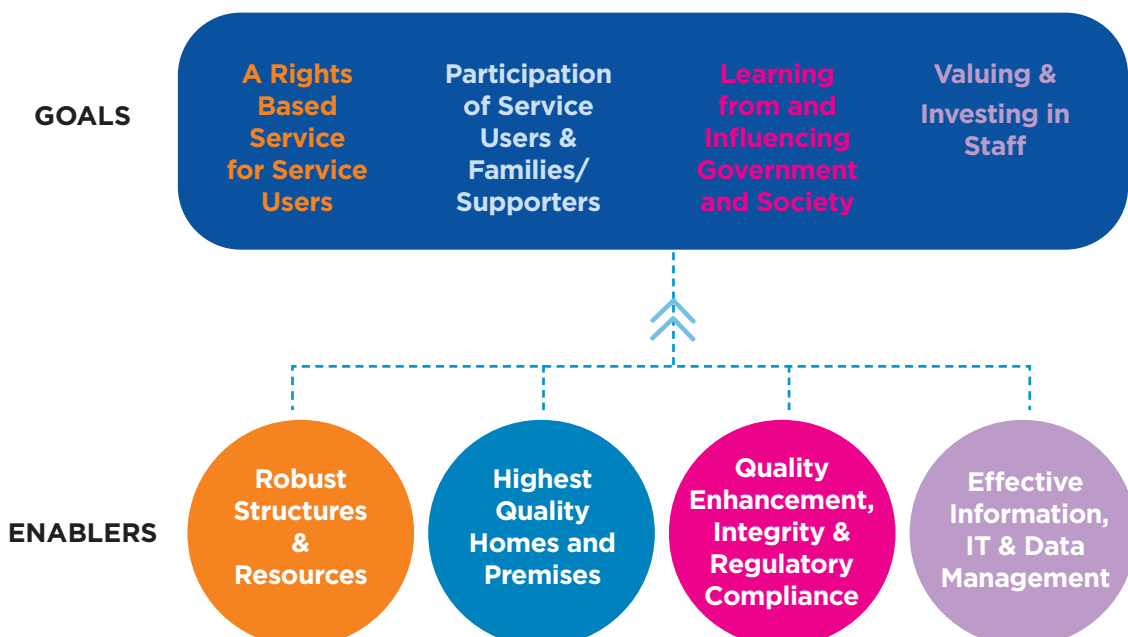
GOALS

A Rights Based Service for Service Users

Participation of Service Users & Families/ Supporters

Learning from and Influencing Government and Society

Valuing & Investing in Staff

ENABLERS

Robust Structures & Resources

Highest Quality Homes and Premises

Quality Enhancement, Integrity & Regulatory Compliance

Effective Information, IT & Data Management